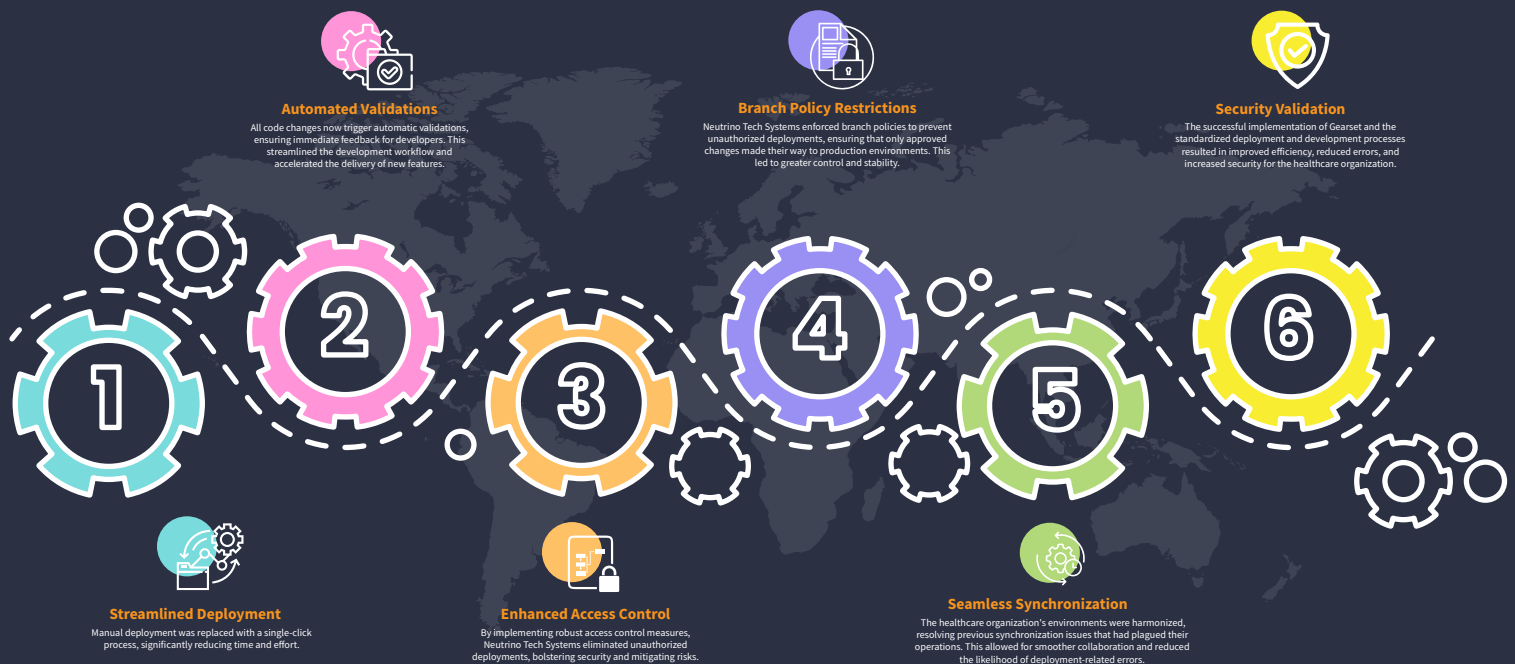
Automated Validations

All code changes now trigger automatic validations, ensuring immediate feedback for developers. This streamlined the development workflow and accelerated the delivery of new features.

Branch Policy Restrictions

Neutrino Tech Systems enforced branch policies to prevent unauthorized deployments, ensuring that only approved changes made their way to production environments. This led to greater control and stability.

Security Validation

The successful implementation of Gearset and the standardized deployment and development processes resulted in improved efficiency, reduced errors, and increased security for the healthcare organization.

1

2

3

4

5

6

Streamlined Deployment

Manual deployment was replaced with a single-click process, significantly reducing time and effort.

Enhanced Access Control

By implementing robust access control measures, Neutrino Tech Systems eliminated unauthorized deployments, bolstering security and mitigating risks.

Seamless Synchronization

The healthcare organization's environments were harmonized, resolving previous synchronization issues that had plagued their operations. This allowed for smoother collaboration and reduced the likelihood of deployment-related errors.